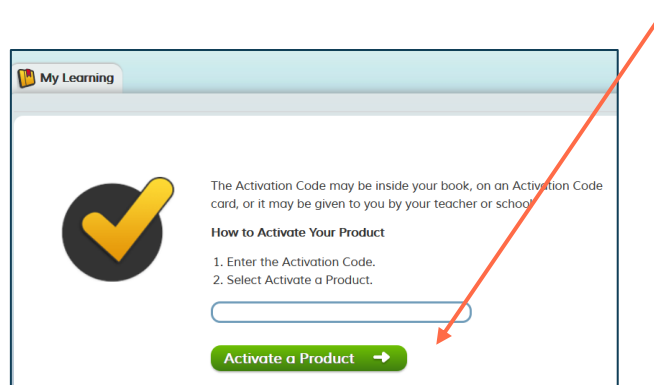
My Learning

The Activation Code may be inside your book, on an Activation Code card, or it may be given to you by your teacher or school.

How to Activate Your Product

1. Enter the Activation Code.
2. Select Activate a Product.

Activate a Product